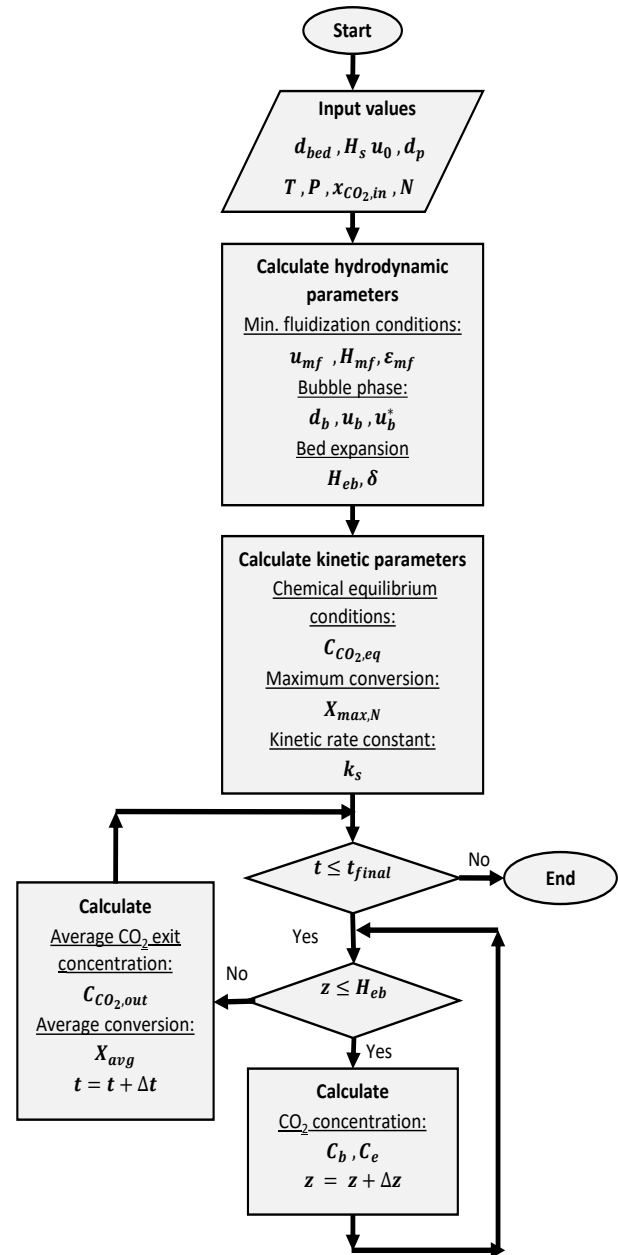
Start

Input values

$d_{bed}$ , $H_s$ $u_0$ , $d_p$

$T$ , $P$ , $x_{CO_2,in}$ , $N$

Calculate hydrodynamic parameters

Min. fluidization conditions:

$u_{mf}$ , $H_{mf}$, $\varepsilon_{mf}$

Bubble phase:

$d_b$ , $u_b$ , $u_b^*$

Bed expansion

$H_{eb}$, $\delta$

Calculate kinetic parameters

Chemical equilibrium conditions:

$C_{CO_2,eq}$

Maximum conversion:

$X_{max,N}$

Kinetic rate constant:

$k_s$

$t \leq t_{final}$

No

End

Yes

$z \leq H_{eb}$

No

Yes

Calculate

Average CO$_2$ exit concentration:

$C_{CO_2,out}$

Average conversion:

$X_{avg}$

$t = t + \Delta t$

Calculate

CO$_2$ concentration:

$C_b$ , $C_e$

$z = z + \Delta z$